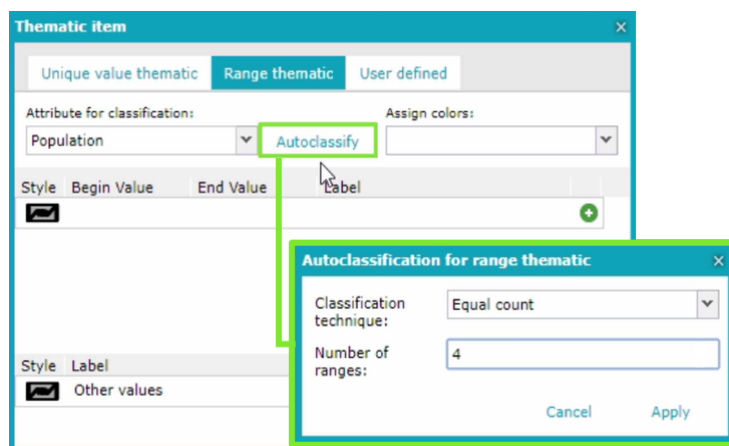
Thematic item ×

Unique value thematic | Range thematic | User defined

Attribute for classification:
Population
Autoclassify
Assign colors:

| Style | Begin Value | End Value | Label |
|---|---|---|---|

Style | Label
Other values

Autoclassification for range thematic ×

Classification technique: Equal count

Number of ranges: 4

Cancel Apply